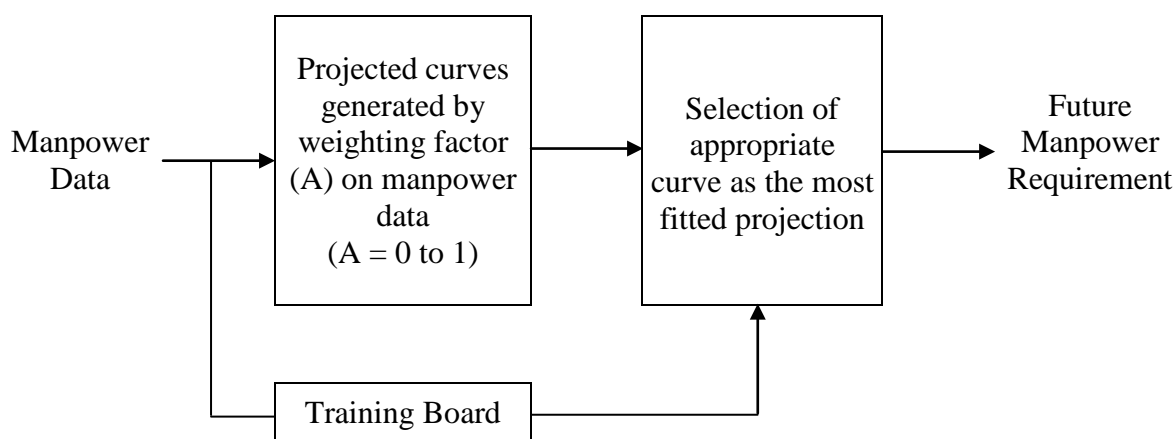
Manpower Data

Projected curves generated by weighting factor (A) on manpower data (A = 0 to 1)

Selection of appropriate curve as the most fitted projection

Future Manpower Requirement

Training Board